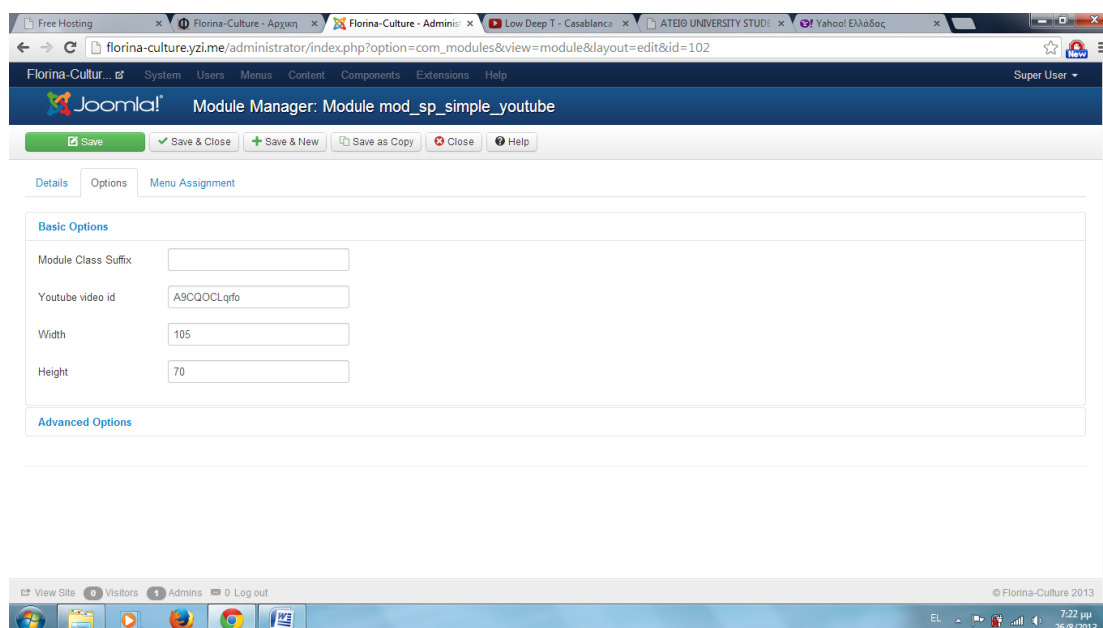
Free Hosting ×
Florina-Culture - Αρχική ×
Florina-Culture - Adminis ×
Low Deep T - Casablanca ×
ATEIΘ UNIVERSITY STUDE ×
Yahoo! Ελλάδας ×

florina-culture.yzi.me/administrator/index.php?option=com_modules&view=module&layout=edit&id=102

New

Florina-Cultur... System Users Menus Content Components Extensions Help Super User

Joomla! Module Manager: Module mod_sp_simple_youtube

Save | Save & Close | Save & New | Save as Copy | Close | Help

Details | Options | Menu Assignment

Basic Options

Module Class Suffix

Youtube video id A9CQOCLqrfo

Width 105

Height 70

Advanced Options

View Site 0 Visitors 1 Admins 0 Log out

© Florina-Culture 2013

EL 7:22 μμ 26/8/2013